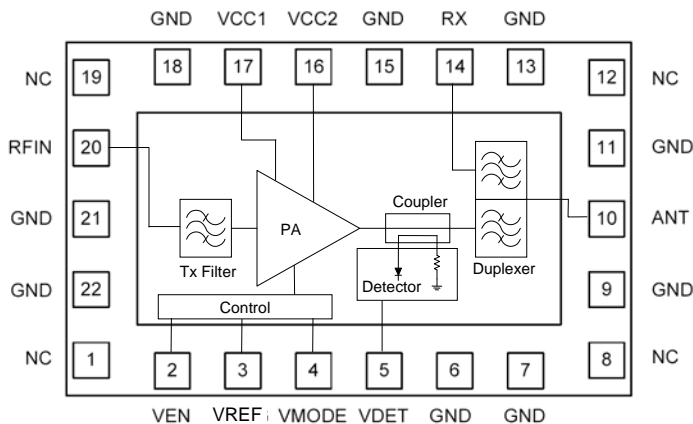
GND VCC1 VCC2 GND RX GND

18 17 16 15 14 13

NC 19

12 NC

RFIN 20

11 GND

GND 21

10 ANT

GND 22

9 GND

NC 1

8 NC

Tx Filter

PA

Coupler

Duplexer

Detector

Control

2 3 4 5 6 7

VEN VREF VMODE VDET GND GND